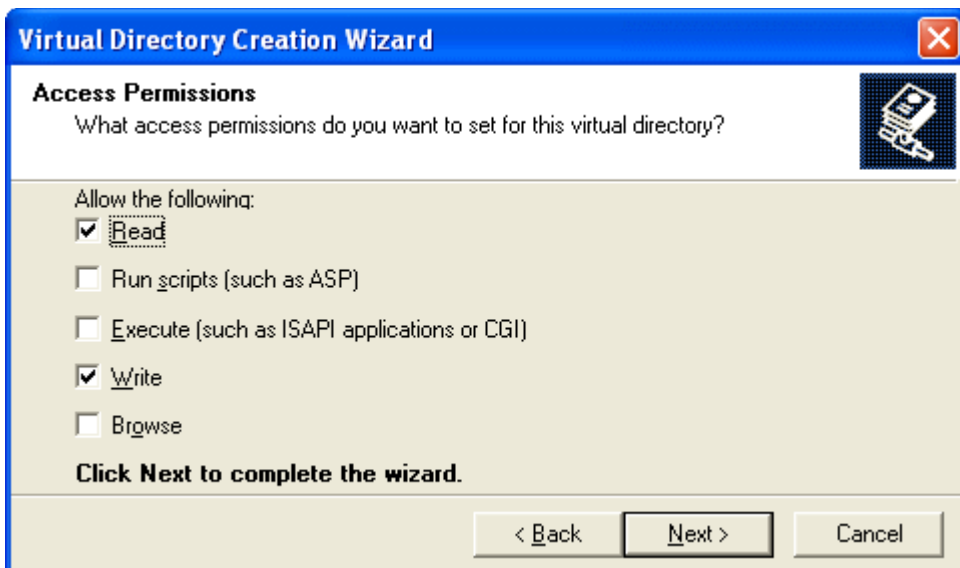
Virtual Directory Creation Wizard

Access Permissions
What access permissions do you want to set for this virtual directory?

Allow the following:

☑ Read

☐ Run scripts (such as ASP)

☐ Execute (such as ISAPI applications or CGI)

☑ Write

☐ Browse

Click Next to complete the wizard.

< Back | Next > | Cancel